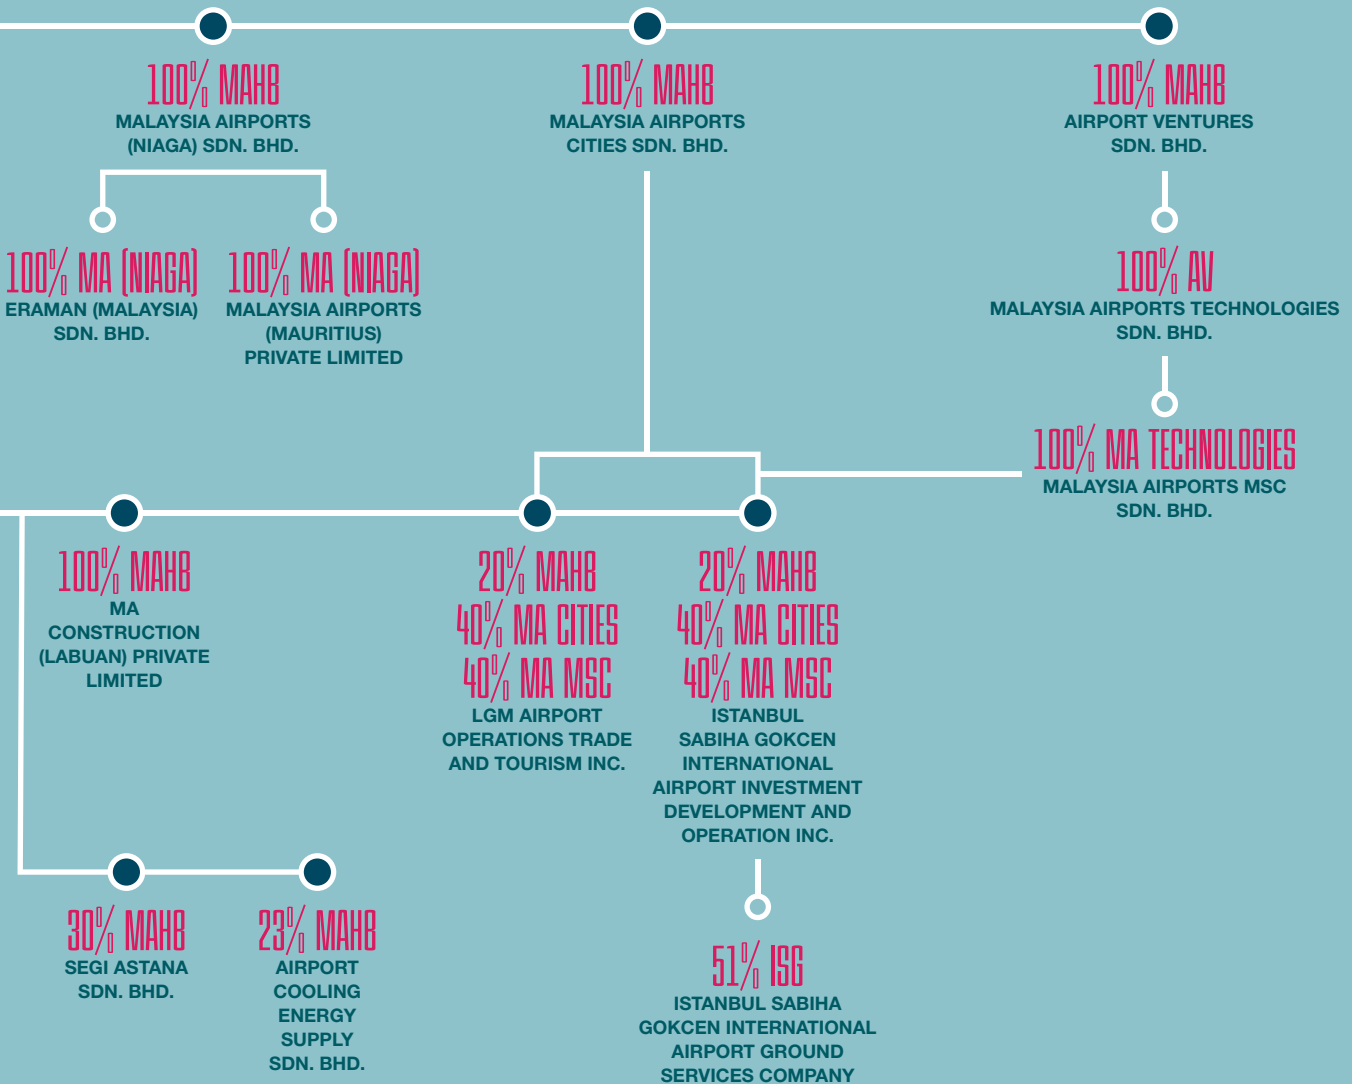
100% MAHB
MALAYSIA AIRPORTS (NIAGA) SDN. BHD.

100% MAHB
MALAYSIA AIRPORTS CITIES SDN. BHD.

100% MAHB
AIRPORT VENTURES SDN. BHD.

100% MA (NIAGA)
ERAMAN (MALAYSIA) SDN. BHD.

100% MA (NIAGA)
MALAYSIA AIRPORTS (MAURITIUS) PRIVATE LIMITED

100% AV
MALAYSIA AIRPORTS TECHNOLOGIES SDN. BHD.

100% MA TECHNOLOGIES
MALAYSIA AIRPORTS MSC SDN. BHD.

100% MAHB
MA CONSTRUCTION (LABUAN) PRIVATE LIMITED

20% MAHB
40% MA CITIES
40% MA MSC
LGM AIRPORT OPERATIONS TRADE AND TOURISM INC.

20% MAHB
40% MA CITIES
40% MA MSC
ISTANBUL SABIHA GOKCEN INTERNATIONAL AIRPORT INVESTMENT DEVELOPMENT AND OPERATION INC.

30% MAHB
SEGI ASTANA SDN. BHD.

23% MAHB
AIRPORT COOLING ENERGY SUPPLY SDN. BHD.

51% ISG
ISTANBUL SABIHA GOKCEN INTERNATIONAL AIRPORT GROUND SERVICES COMPANY